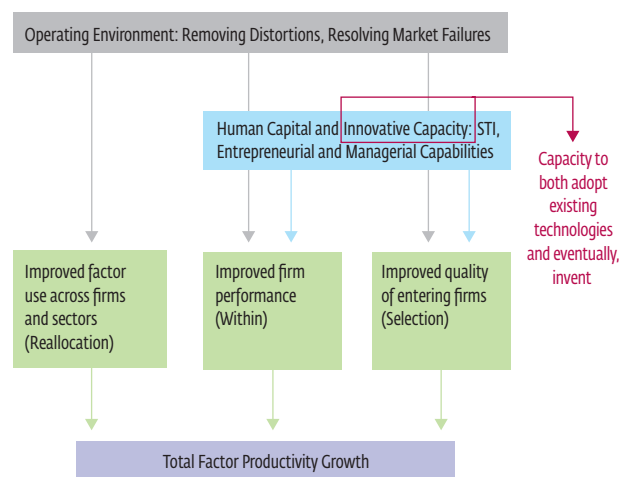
Operating Environment: Removing Distortions, Resolving Market Failures

Human Capital and Innovative Capacity: STI, Entrepreneurial and Managerial Capabilities

Capacity to both adopt existing technologies and eventually, invent

Improved factor use across firms and sectors (Reallocation)

Improved firm performance (Within)

Improved quality of entering firms (Selection)

Total Factor Productivity Growth